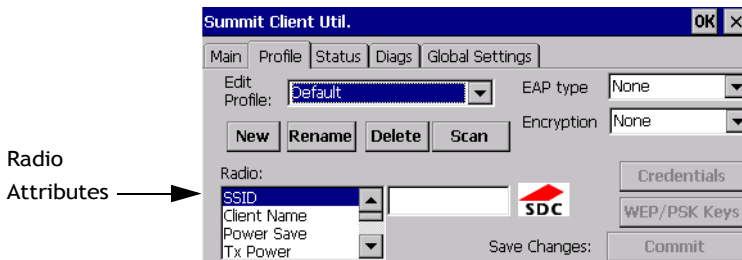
Summit Client Util.

OK

×

Main | Profile | Status | Diags | Global Settings

Edit Profile: Default

EAP type None

Encryption None

New Rename Delete Scan

Credentials

Radio Attributes

Radio:

SSID
Client Name
Power Save
Tx Power

SDC

WEP/PSK Keys

Save Changes: Commit